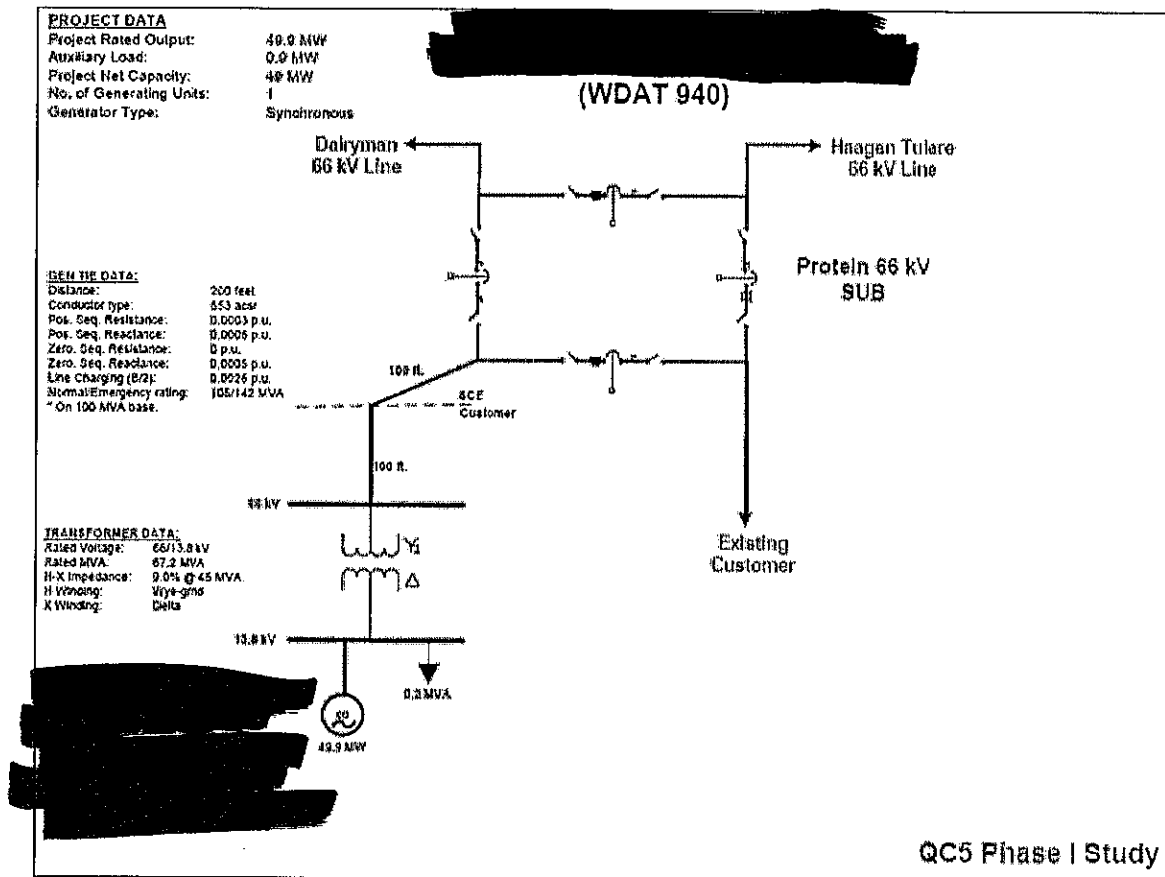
PROJECT DATA
Project Rated Output: 49.9 MW
Auxiliary Load: 0.9 MW
Project Net Capacity: 49 MW
No. of Generating Units: 1
Generator Type: Synchronous

(WDAT 940)

Dairyman
66 kV Line

Haagen Tulare
66 kV Line

GEN TIE DATA:
Distance: 200 feet
Conductor type: 653 acsr
Pos. Seq. Resistance: 0.0003 p.u.
Pos. Seq. Reactance: 0.0005 p.u.
Zero. Seq. Resistance: 0 p.u.
Zero. Seq. Reactance: 0.0005 p.u.
Line Charging (B/2): 0.0026 p.u.
Normal/Emergency rating: 105/142 MVA
* On 100 MVA base.

Protein 66 kV
SUB

100 ft.
SCE
Customer

100 ft.

66 kV

TRANSFORMER DATA:
Rated Voltage: 66/13.8 kV
Rated MVA: 67.2 MVA
H-X Impedance: 9.0% @ 45 MVA
H Winding: Wye-grnd
X Winding: Delta

Δ

Existing
Customer

13.8 kV

0.3 MVA

49.9 MW

QC5 Phase I Study